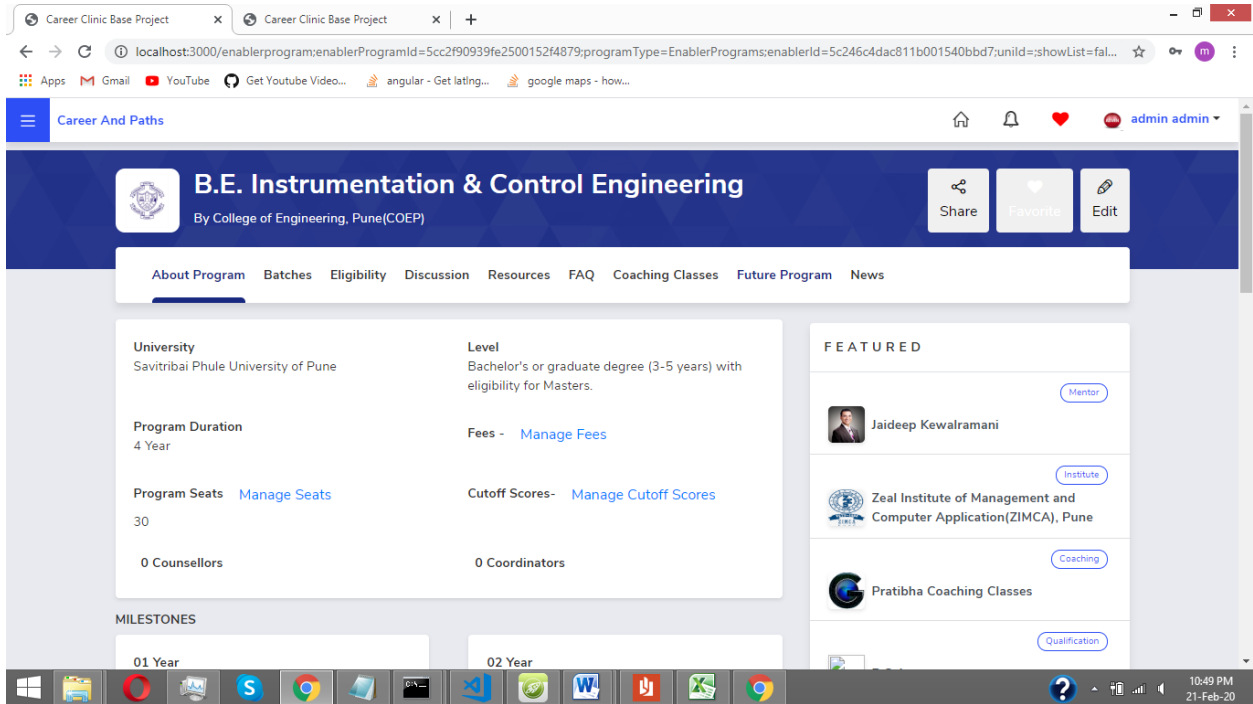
Career Clinic Base Project ×
Career Clinic Base Project ×
+

localhost:3000/enablerprogram;enablerProgramId=5cc2f90939fe2500152f4879;programType=EnablerPrograms;enablerId=5c246c4dac811b001540bbd7;unild=;showList=fal...

m

Apps Gmail YouTube Get Youtube Video... angular - Get latlng... google maps - how...

Career And Paths

admin admin

B.E. Instrumentation & Control Engineering

By College of Engineering, Pune(COEP)

Share Favorite Edit

About Program Batches Eligibility Discussion Resources FAQ Coaching Classes Future Program News

University
Savitribai Phule University of Pune

Level
Bachelor's or graduate degree (3-5 years) with eligibility for Masters.

Program Duration
4 Year

Fees - Manage Fees

Program Seats Manage Seats
30

Cutoff Scores- Manage Cutoff Scores

0 Counsellors

0 Coordinators

MILESTONES

01 Year

02 Year

FEATURED

Mentor
Jaideep Kewalramani

Institute
Zeal Institute of Management and Computer Application(ZIMCA), Pune

Coaching
Pratibha Coaching Classes

Qualification

10:49 PM
21-Feb-20